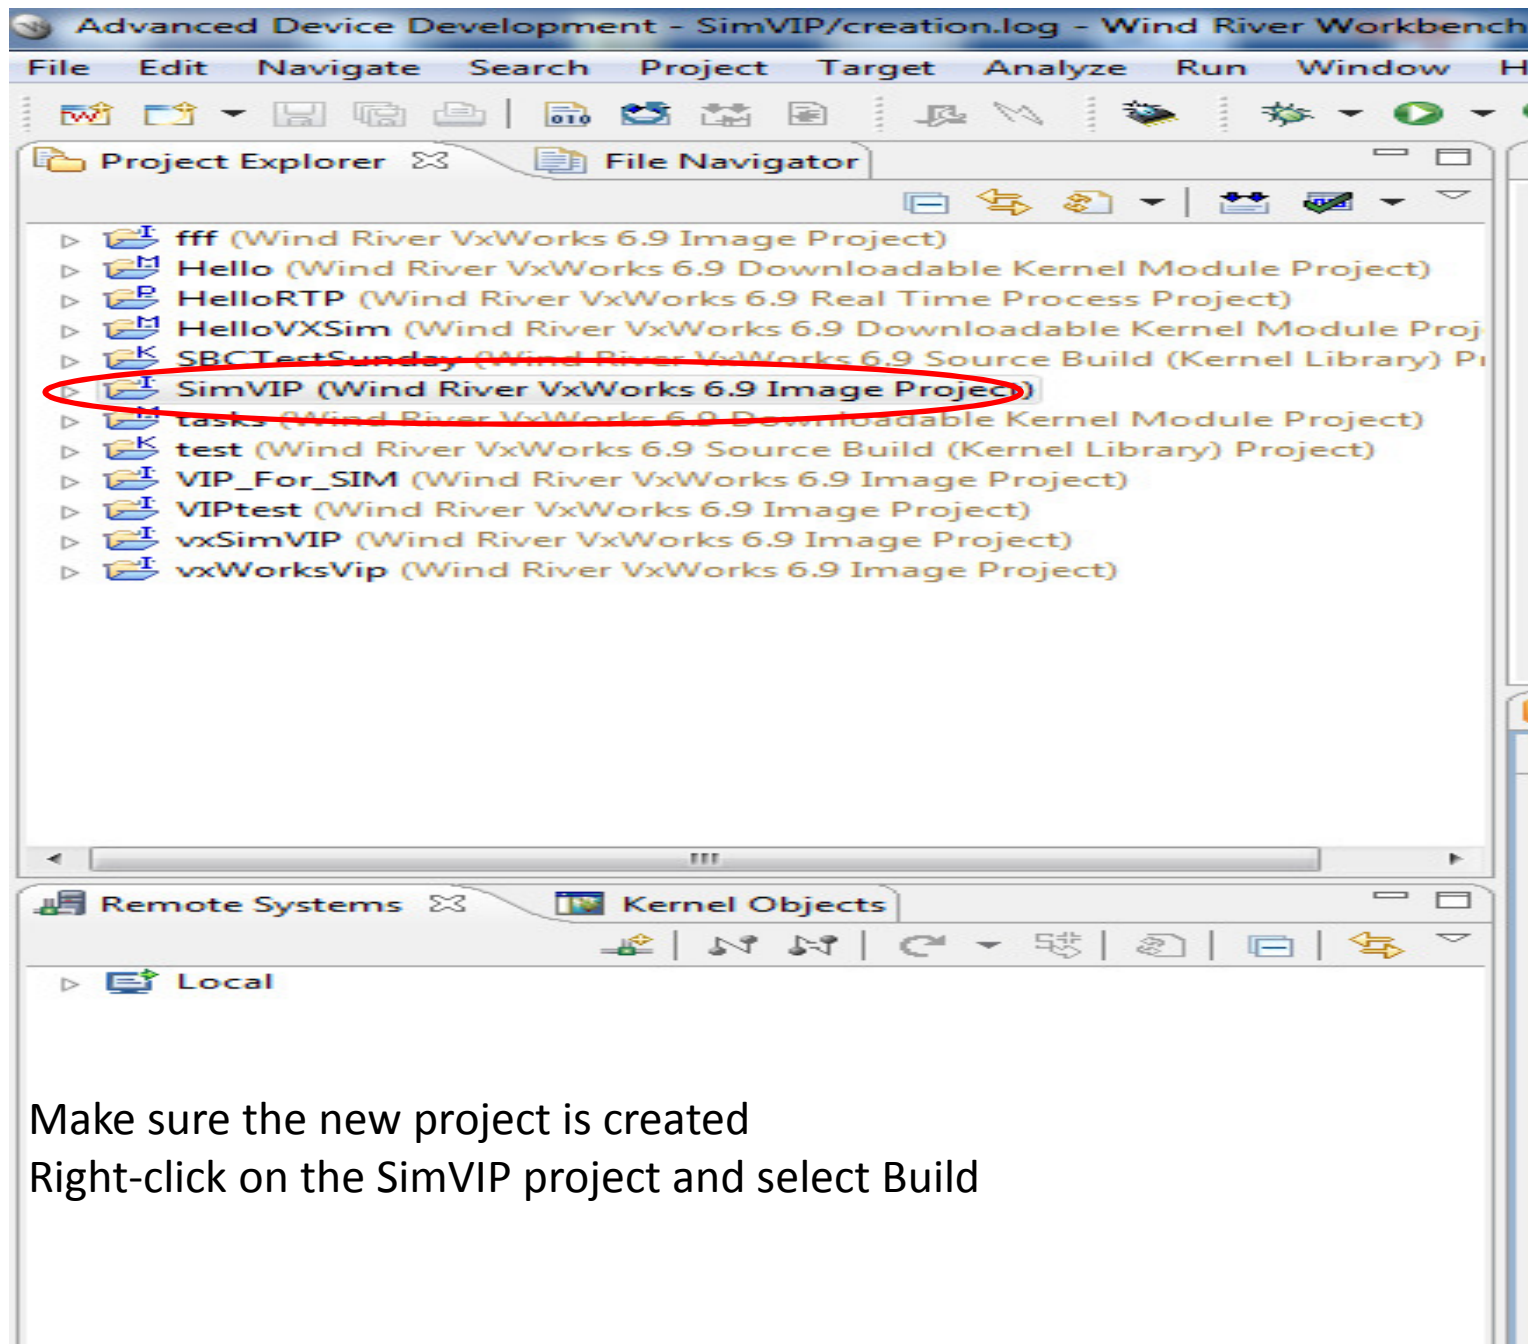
Advanced Device Development - SimVIP/creation.log - Wind River Workbench

File Edit Navigate Search Project Target Analyze Run Window H

Project Explorer File Navigator

fff (Wind River VxWorks 6.9 Image Project)
Hello (Wind River VxWorks 6.9 Downloadable Kernel Module Project)
HelloRTP (Wind River VxWorks 6.9 Real Time Process Project)
HelloVXSim (Wind River VxWorks 6.9 Downloadable Kernel Module Proj
SBCTestSunday (Wind River VxWorks 6.9 Source Build (Kernel Library) Pr
SimVIP (Wind River VxWorks 6.9 Image Project)
tasks (Wind River VxWorks 6.9 Downloadable Kernel Module Project)
test (Wind River VxWorks 6.9 Source Build (Kernel Library) Project)
VIP_For_SIM (Wind River VxWorks 6.9 Image Project)
VIPtest (Wind River VxWorks 6.9 Image Project)
vxSimVIP (Wind River VxWorks 6.9 Image Project)
vxWorksVip (Wind River VxWorks 6.9 Image Project)

Remote Systems Kernel Objects

Local

Make sure the new project is created
Right-click on the SimVIP project and select Build